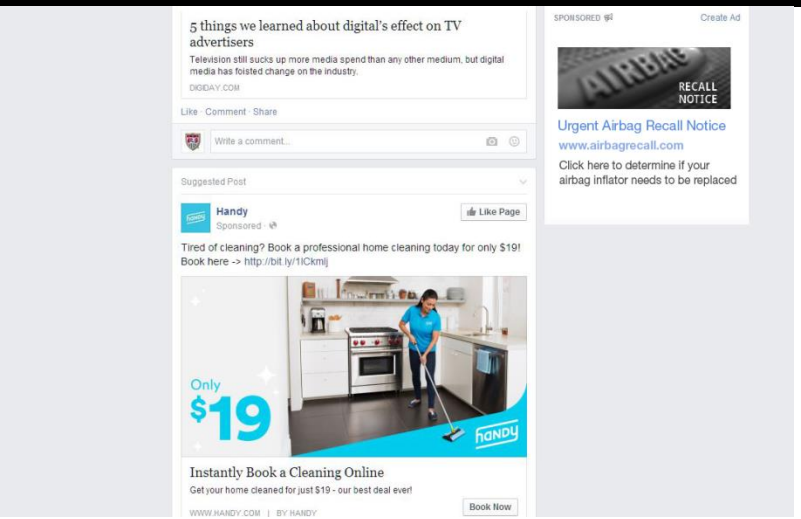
5 things we learned about digital's effect on TV advertisers

Television still sucks up more media spend than any other medium, but digital media has foisted change on the industry.

DIGIDAY.COM

Like · Comment · Share

Write a comment...

Suggested Post

Handy
Sponsored ·

Like Page

Tired of cleaning? Book a professional home cleaning today for only $19! Book here -> http://bit.ly/1lCkmlj

Only
$19

handy

Instantly Book a Cleaning Online

Get your home cleaned for just $19 - our best deal ever!

WWW.HANDY.COM | BY HANDY

Book Now

SPONSORED

Create Ad

AIRBAG
RECALL NOTICE

Urgent Airbag Recall Notice

www.airbagrecall.com

Click here to determine if your airbag inflator needs to be replaced